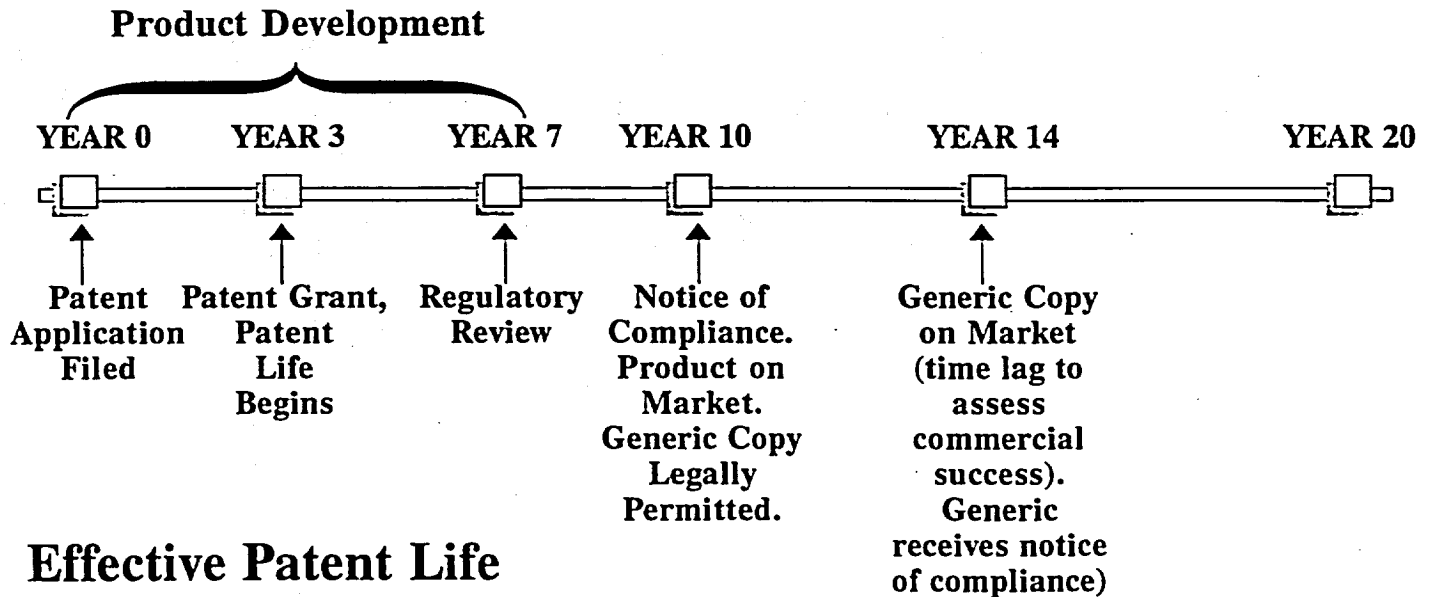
Product Development

YEAR 0 YEAR 3 YEAR 7 YEAR 10 YEAR 14 YEAR 20

Patent Application Filed

Patent Grant, Patent Life Begins

Regulatory Review

Notice of Compliance. Product on Market. Generic Copy Legally Permitted.

Generic Copy on Market (time lag to assess commercial success). Generic receives notice of compliance)

Effective Patent Life